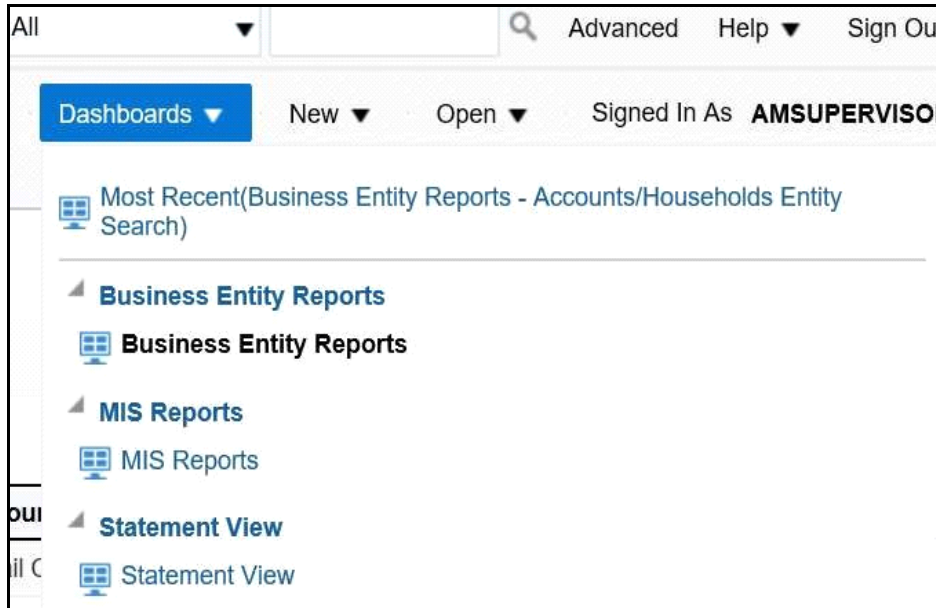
All ▼ Advanced Help ▼ Sign Ou

Dashboards ▼ New ▼ Open ▼ Signed In As AMSUPERVISO

Most Recent(Business Entity Reports - Accounts/Households Entity Search)

Business Entity Reports

Business Entity Reports

MIS Reports

MIS Reports

oui

Statement View

il C

Statement View